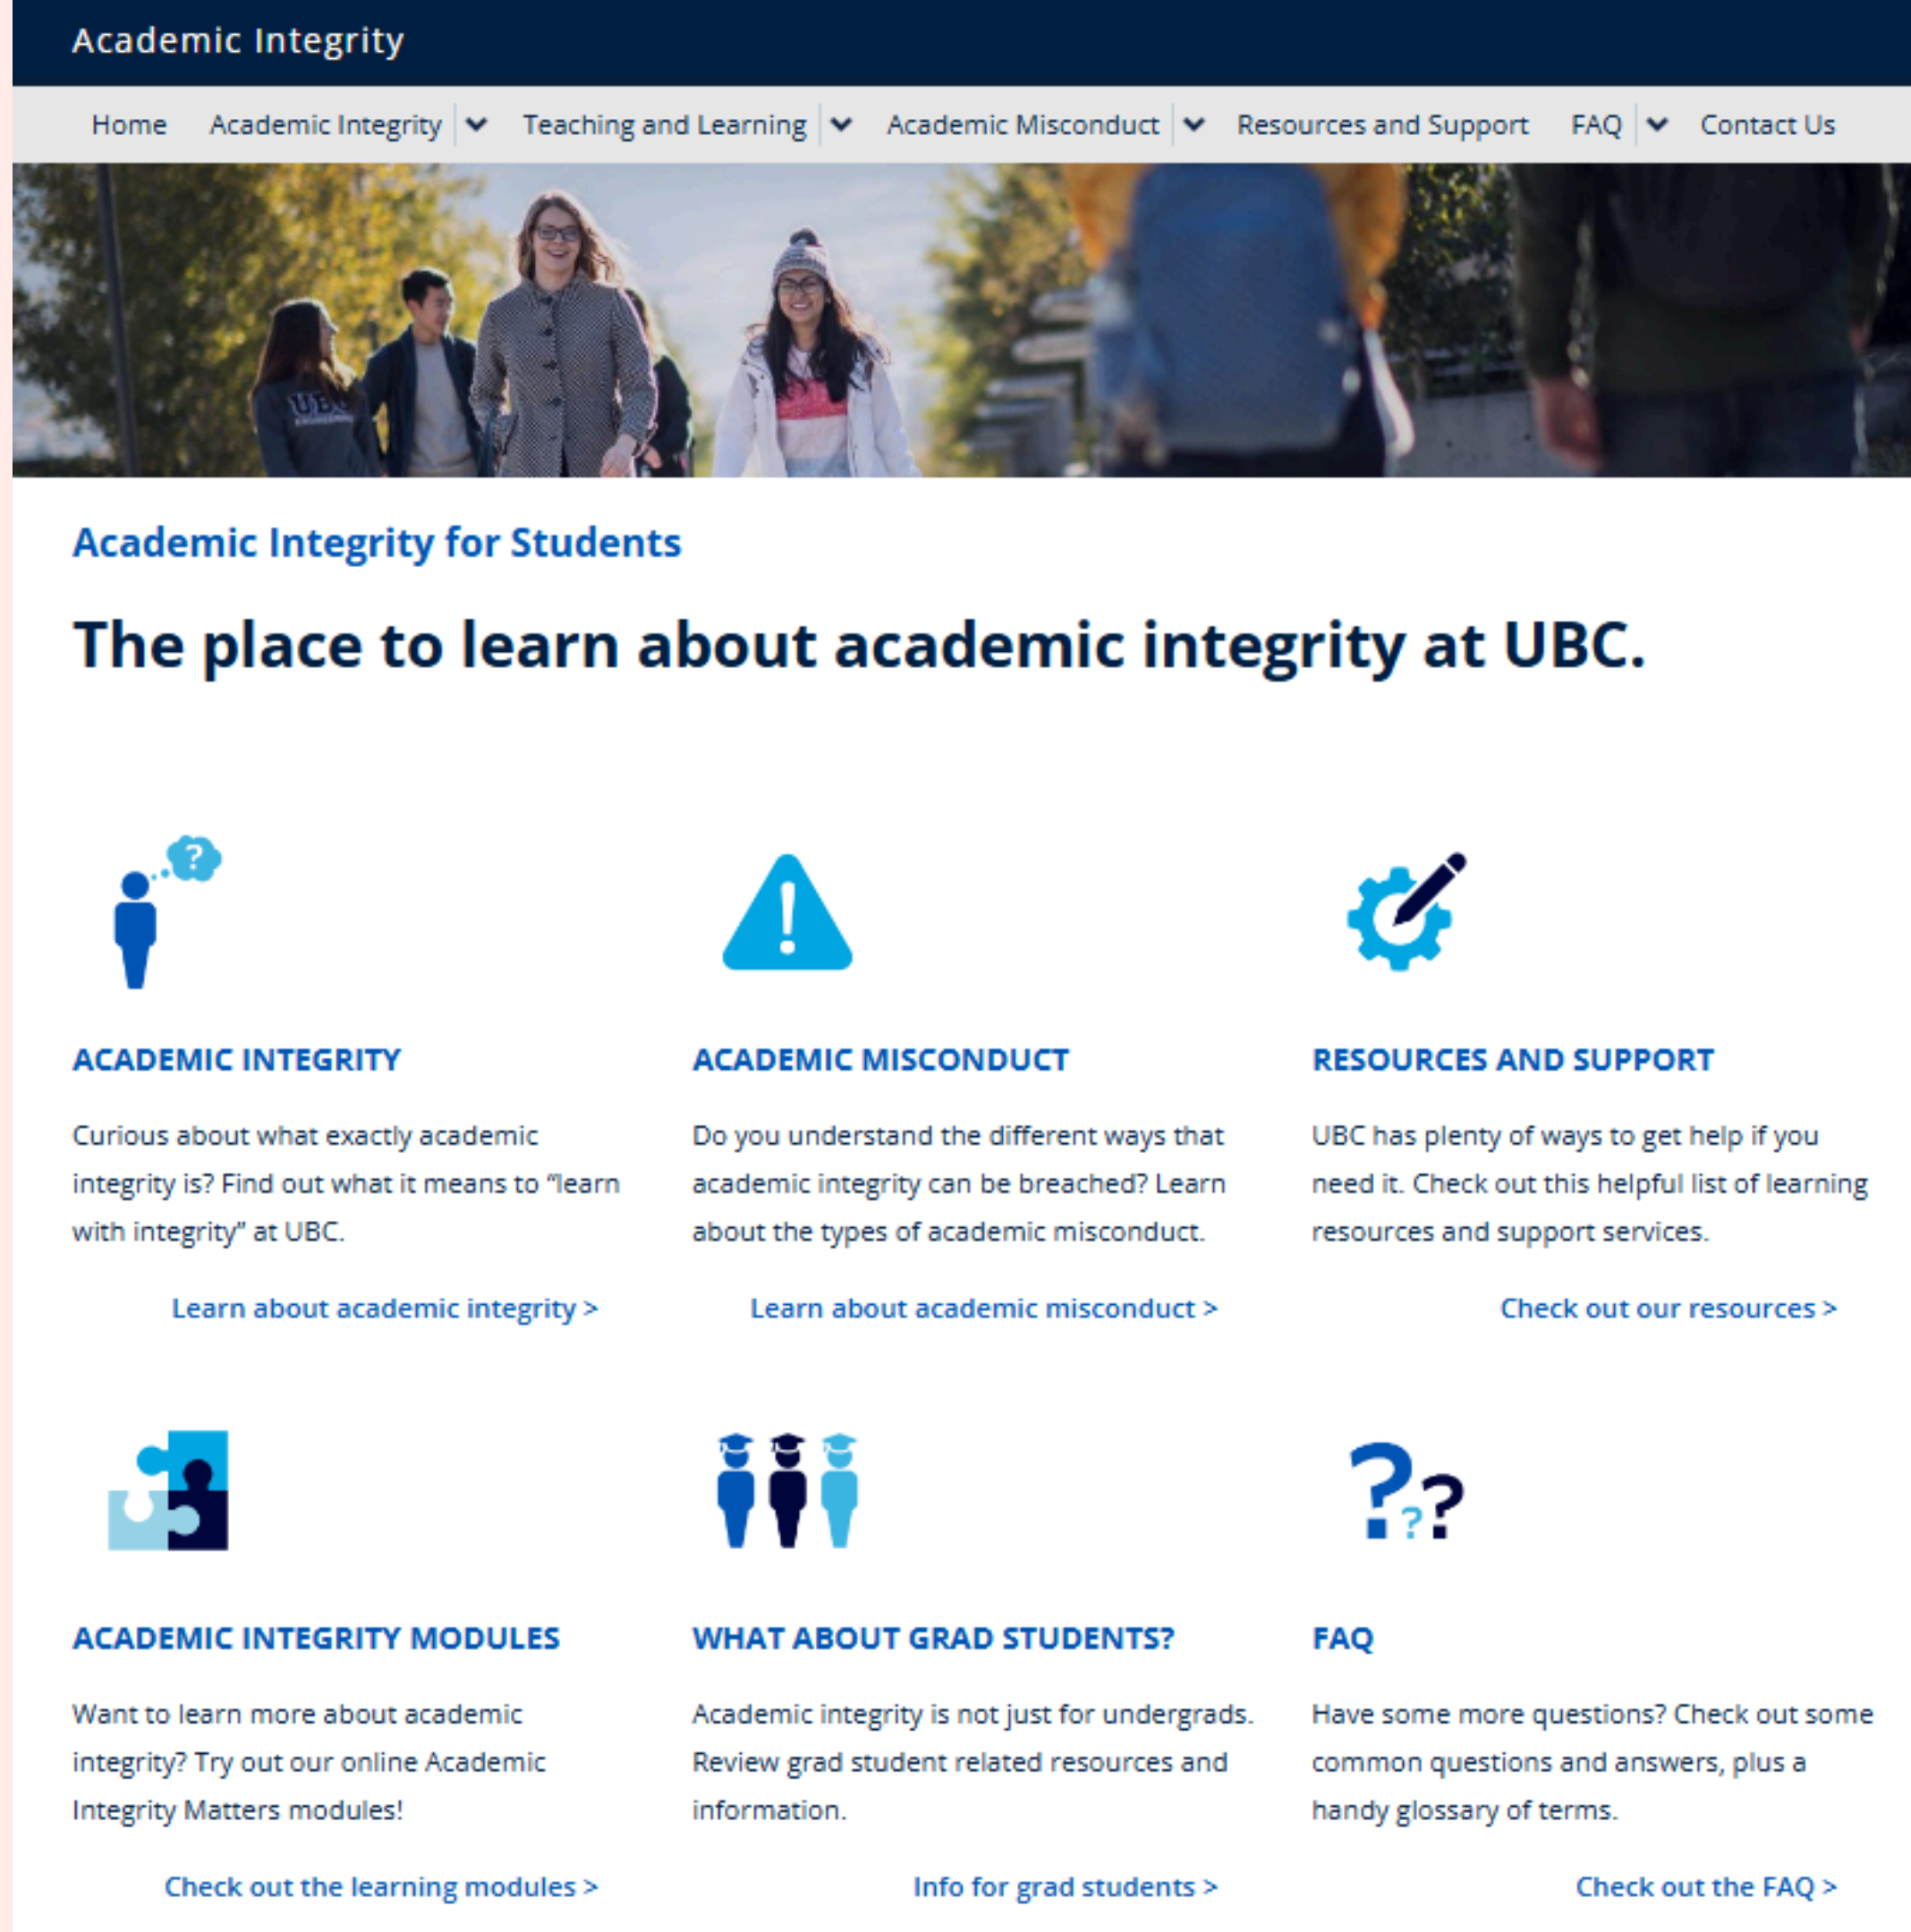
Academic Integrity

Home Academic Integrity Teaching and Learning Academic Misconduct Resources and Support FAQ Contact Us

UBC

Academic Integrity for Students

The place to learn about academic integrity at UBC.

ACADEMIC INTEGRITY

Curious about what exactly academic integrity is? Find out what it means to "learn with integrity" at UBC.

Learn about academic integrity >

ACADEMIC MISCONDUCT

Do you understand the different ways that academic integrity can be breached? Learn about the types of academic misconduct.

Learn about academic misconduct >

RESOURCES AND SUPPORT

UBC has plenty of ways to get help if you need it. Check out this helpful list of learning resources and support services.

Check out our resources >

ACADEMIC INTEGRITY MODULES

Want to learn more about academic integrity? Try out our online Academic Integrity Matters modules!

Check out the learning modules >

WHAT ABOUT GRAD STUDENTS?

Academic integrity is not just for undergrads. Review grad student related resources and information.

Info for grad students >

FAQ

Have some more questions? Check out some common questions and answers, plus a handy glossary of terms.

Check out the FAQ >